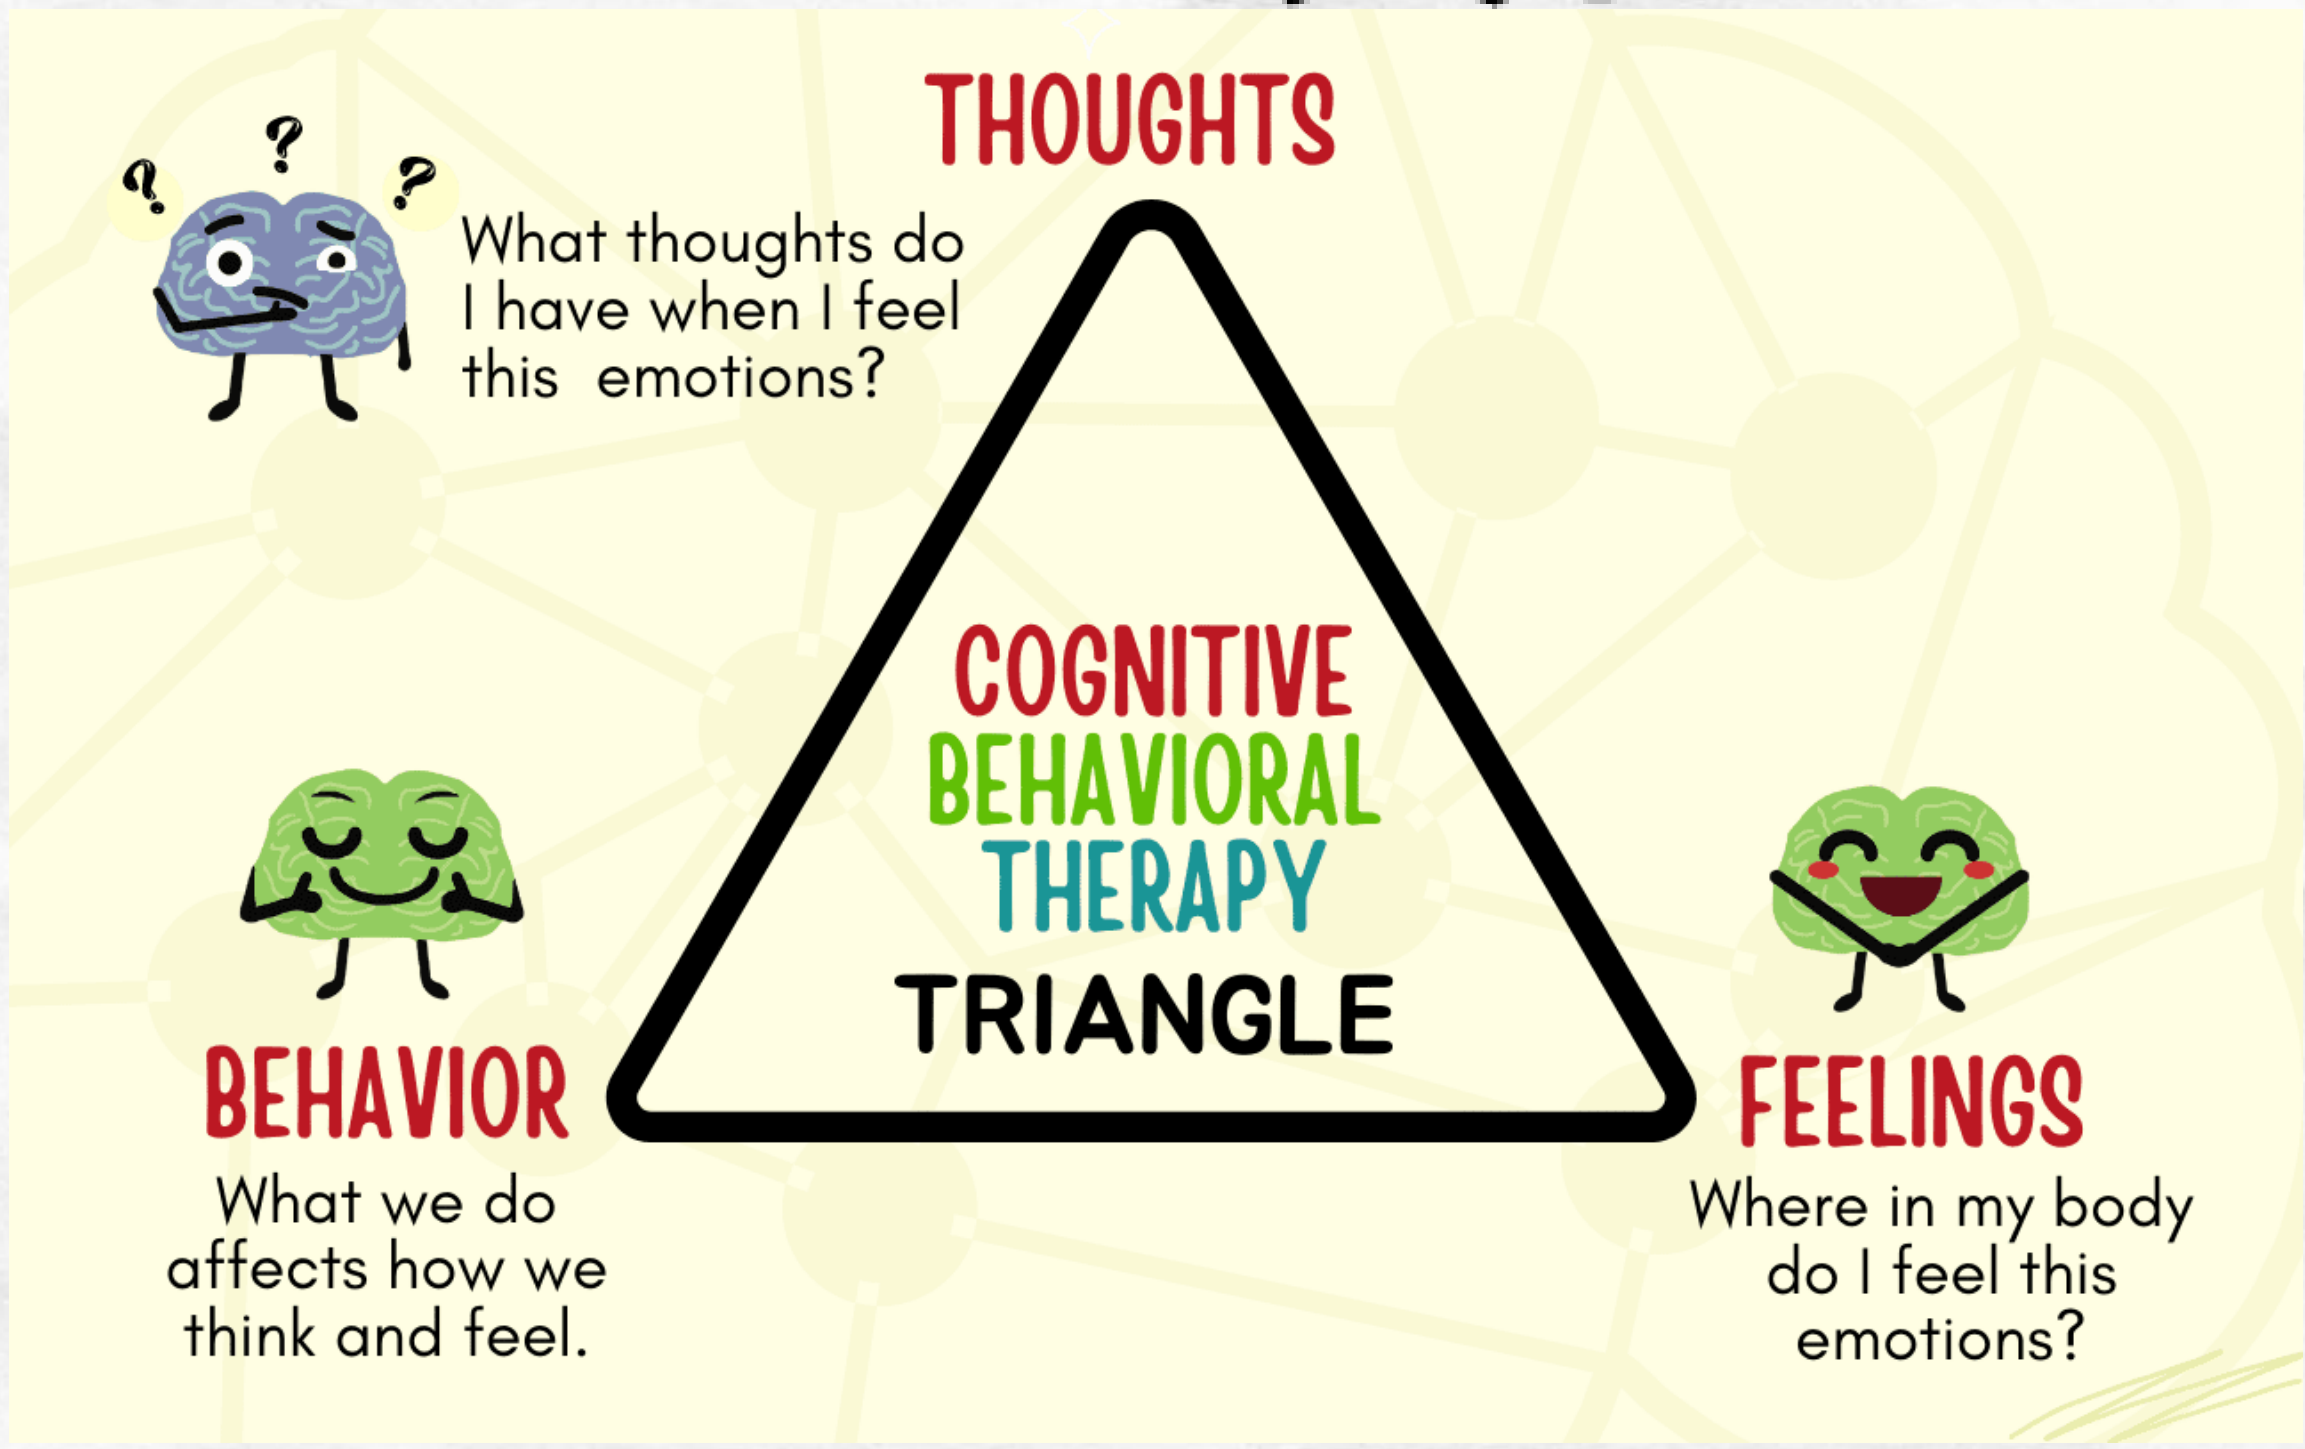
THOUGHTS

What thoughts do I have when I feel this emotions?

COGNITIVE BEHAVIORAL THERAPY TRIANGLE

BEHAVIOR

What we do affects how we think and feel.

FEELINGS

Where in my body do I feel this emotions?